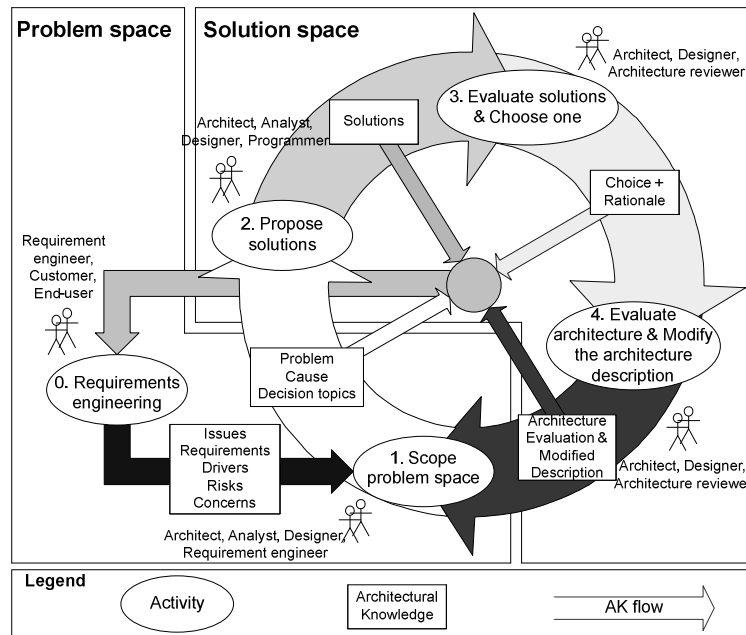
Problem space

Solution space

Architect, Designer, Architecture reviewer

3. Evaluate solutions & Choose one

Architect, Analyst, Designer, Programmer

Solutions

Choice + Rationale

2. Propose solutions

Requirement engineer, Customer, End-user

4. Evaluate architecture & Modify the architecture description

Problem Cause Decision topics

0. Requirements engineering

Architecture Evaluation & Modified Description

Issues Requirements Drivers Risks Concerns

1. Scope problem space

Architect, Designer, Architecture reviewe

Architect, Analyst, Designer, Requirement engineer

Legend

Activity

Architectural Knowledge

AK flow